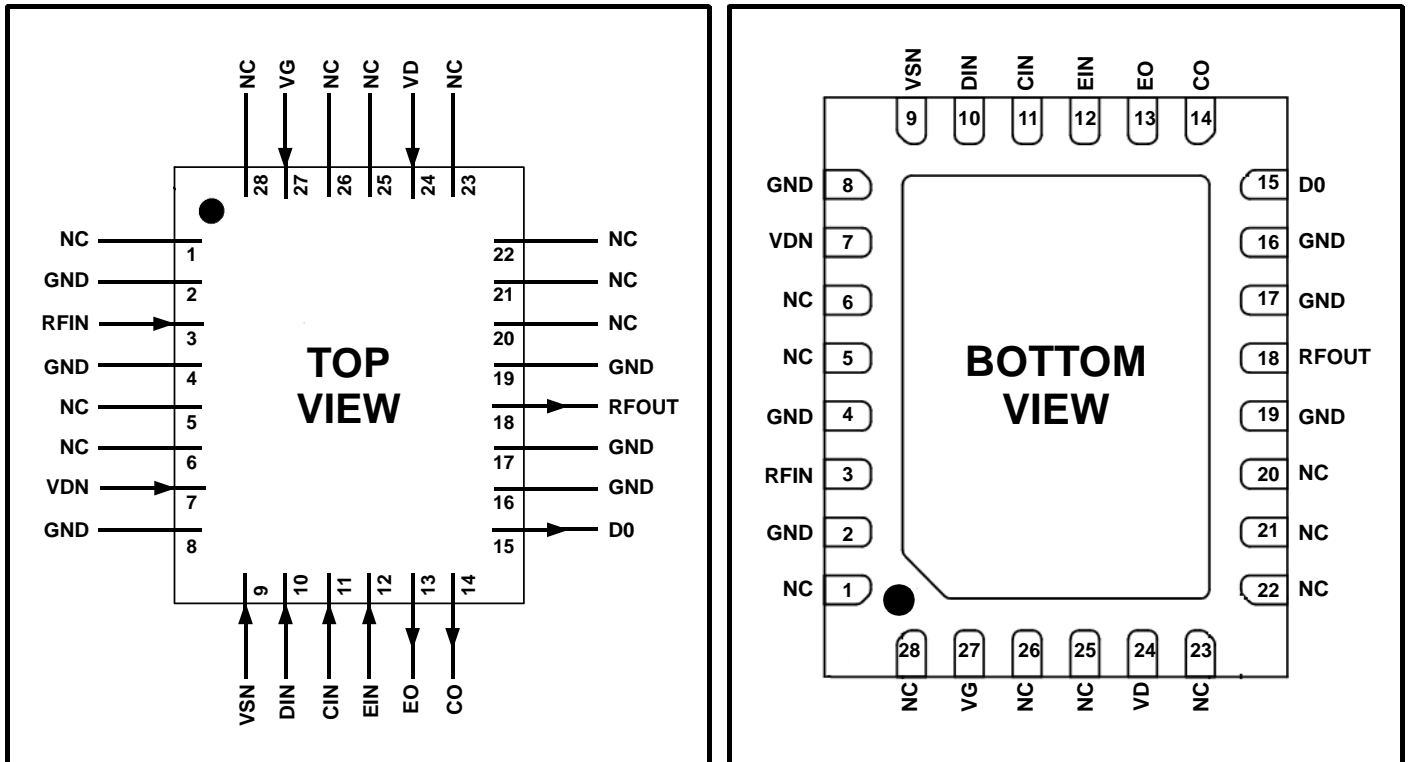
NC VG NC NC VD NC

28 27 26 25 24 23

NC 1
GND 2
RFIN 3
GND 4
NC 5
NC 6
VDN 7
GND 8

22 NC
21 NC
20 NC
19 GND
18 RFOUT
17 GND
16 GND
15 D0

TOP VIEW

9 10 11 12 13 14

VSN DIN CIN EIN EO CO

VSN DIN CIN EIN EO CO

9 10 11 12 13 14

GND 8
VDN 7
NC 6
NC 5
GND 4
RFIN 3
GND 2
NC 1

15 D0
16 GND
17 GND
18 RFOUT
19 GND
20 NC
21 NC
22 NC

BOTTOM VIEW

28 27 26 25 24 23

NC VG NC NC VD NC